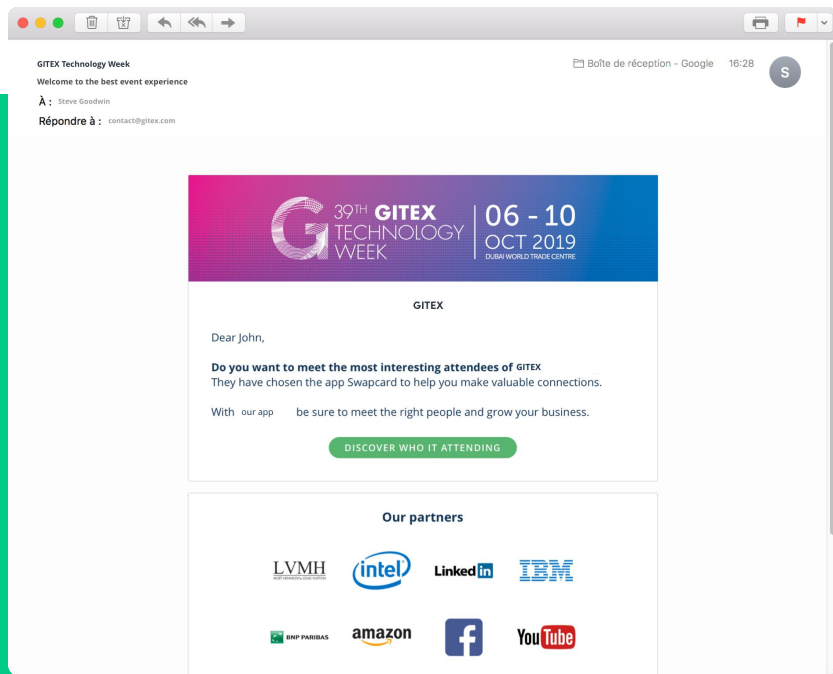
GITEX Technology Week
Welcome to the best event experience
À : Steve Goodwin
Répondre à : contact@gitex.com

Boîte de réception - Google 16:28
S

G 39TH GITEX TECHNOLOGY WEEK 06 - 10 OCT 2019 DUBAI WORLD TRADE CENTRE

GITEX

Dear John,

Do you want to meet the most interesting attendees of GITEX
They have chosen the app Swapcard to help you make valuable connections.

With our app be sure to meet the right people and grow your business.

DISCOVER WHO IT ATTENDING

Our partners

LVMH
intel
LinkedIn
IBM
BNP PARIBAS
amazon
f
YouTube